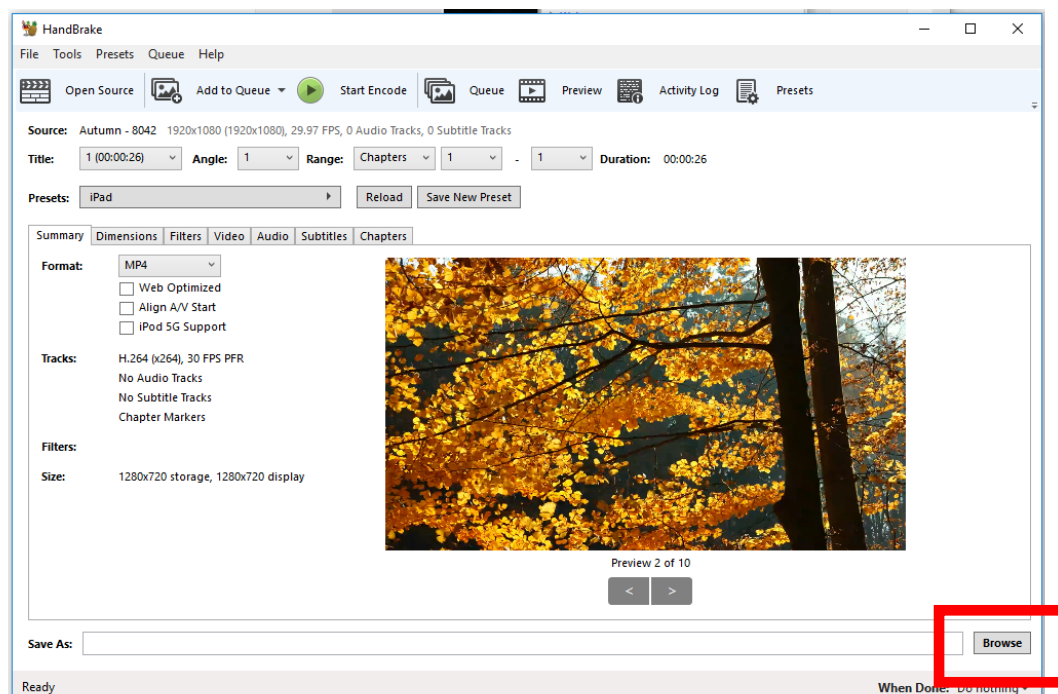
HandBrake

File Tools Presets Queue Help

Open Source Add to Queue Start Encode Queue Preview Activity Log Presets

Source: Autumn - 8042 1920x1080 (1920x1080), 29.97 FPS, 0 Audio Tracks, 0 Subtitle Tracks

Title: 1 (00:00:26) Angle: 1 Range: Chapters 1 - 1 Duration: 00:00:26

Presets: iPad Reload Save New Preset

Summary Dimensions Filters Video Audio Subtitles Chapters

Format: MP4
Web Optimized
Align A/V Start
iPod 5G Support

Tracks: H.264 (x264), 30 FPS PFR
No Audio Tracks
No Subtitle Tracks
Chapter Markers

Filters:

Size: 1280x720 storage, 1280x720 display

Preview 2 of 10

< >

Save As: Browse

Ready

When Done: Do nothing